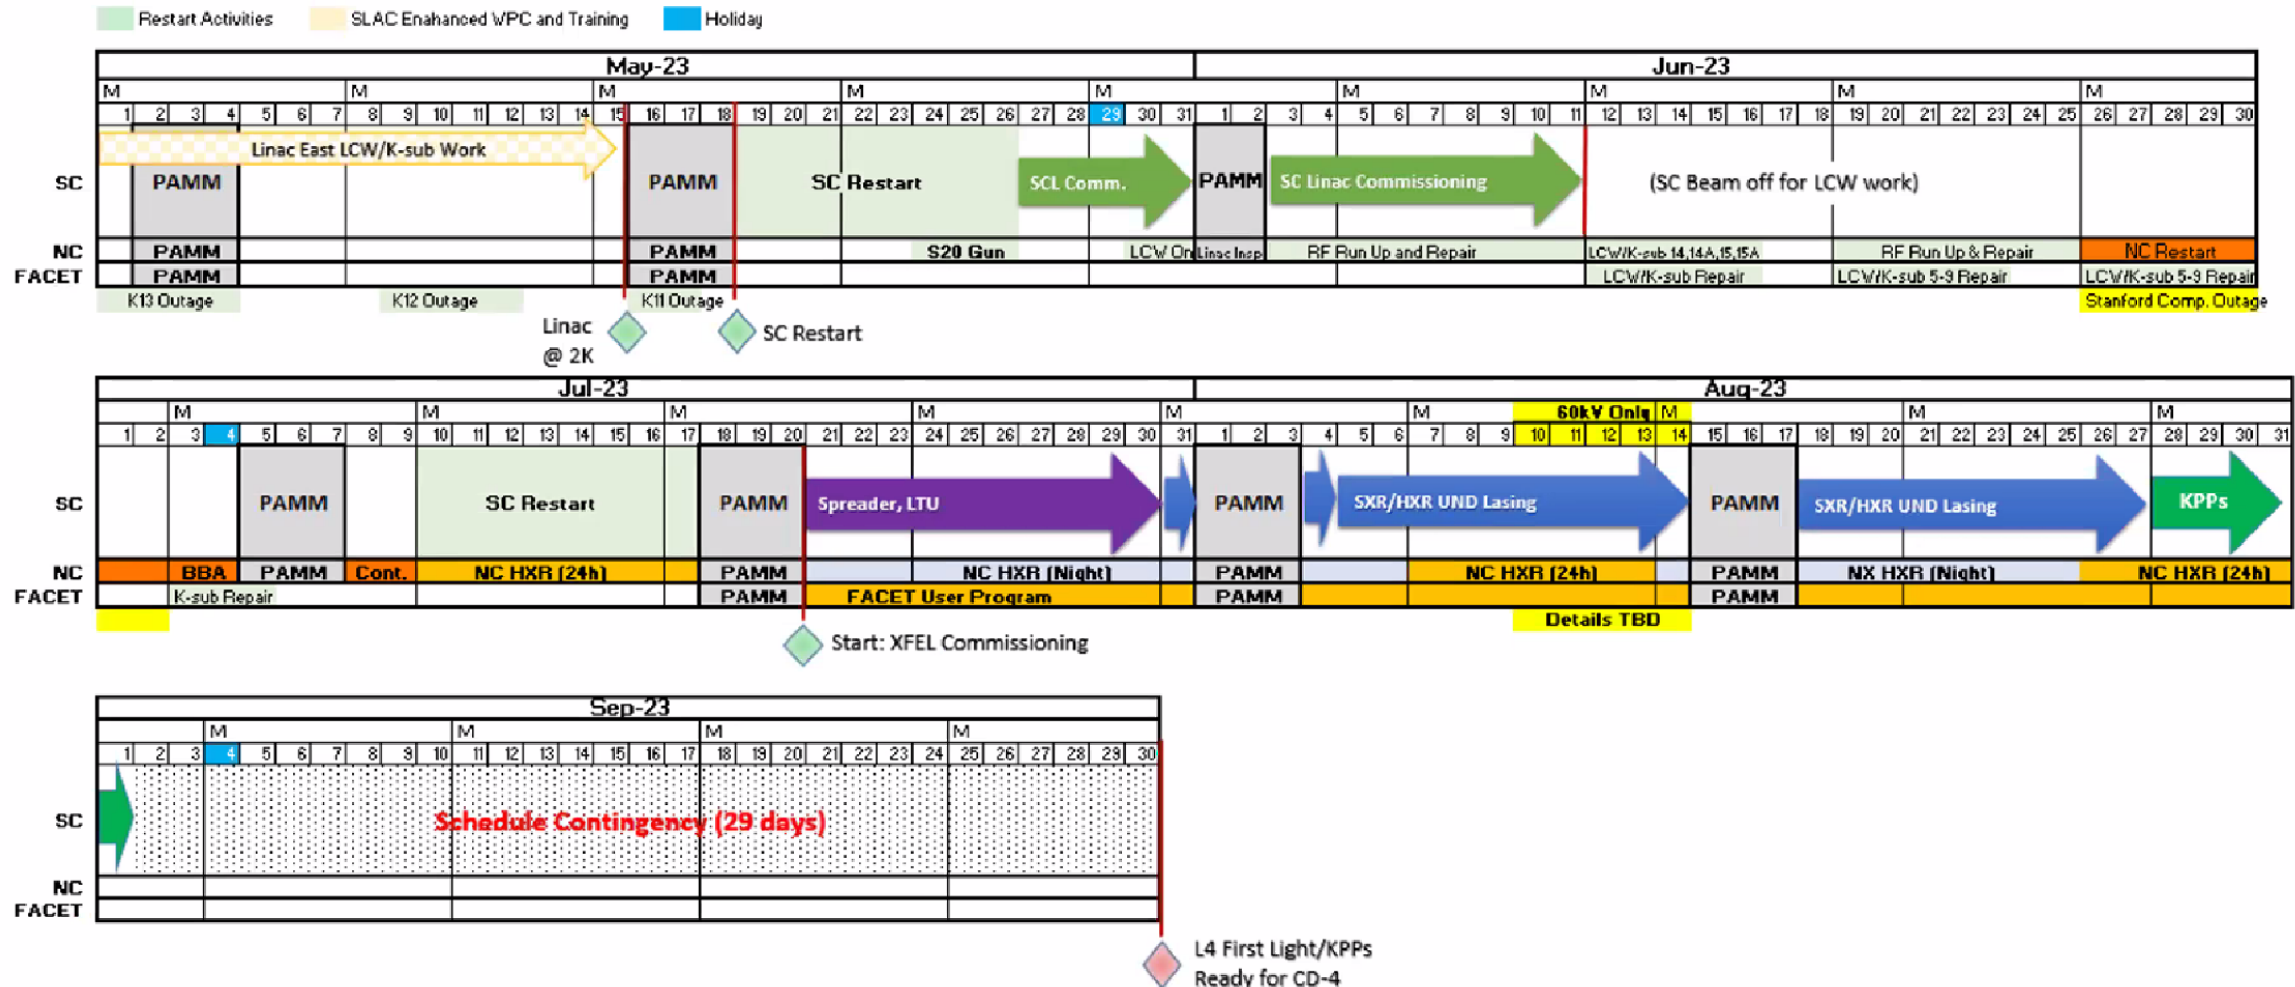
Restart Activities | SLAC Enahanced WPC and Training | Holiday

| May-23 | | Jun-23 |
|---|---|---|
| M M M M M | | M M M M M |
| 1 2 3 4 5 6 7 8 9 10 11 12 13 14 15 16 17 18 19 20 21 22 23 24 25 26 27 28 29 30 31 | | 1 2 3 4 5 6 7 8 9 10 11 12 13 14 15 16 17 18 19 20 21 22 23 24 25 26 27 28 29 30 |

SC: Linac East LCW/K-sub Work; PAMM; PAMM; SC Restart; SCL Comm.; PAMM; SC Linac Commissioning; (SC Beam off for LCW work)
NC: PAMM; PAMM; S20 Gun; LCW On; Linac Insp; RF Run Up and Repair; LCW/K-sub 14,14A,15,15A; RF Run Up & Repair; NC Restart
FACET: PAMM; PAMM; LCW/K-sub Repair; LCW/K-sub 5-9 Repair; LCW/K-sub 5-9 Repair
K13 Outage; K12 Outage; K11 Outage; Stanford Comp. Outage
Linac @ 2K
SC Restart

| Jul-23 | | Aug-23 |
|---|---|---|
| M M M M M | | M M 60kV Only M M M |
| 1 2 3 4 5 6 7 8 9 10 11 12 13 14 15 16 17 18 19 20 21 22 23 24 25 26 27 28 29 30 31 | | 1 2 3 4 5 6 7 8 9 10 11 12 13 14 15 16 17 18 19 20 21 22 23 24 25 26 27 28 29 30 31 |

SC: PAMM; SC Restart; PAMM; Spreader, LTU; PAMM; SXR/HXR UND Lasing; PAMM; SXR/HXR UND Lasing; KPPs
NC: BBA; PAMM; Cont.; NC HXR (24h); PAMM; NC HXR (Night); PAMM; NC HXR (24h); PAMM; NX HXR (Night); NC HXR (24h)
FACET: K-sub Repair; PAMM; FACET User Program; PAMM; PAMM
Details TBD
Start: XFEL Commissioning

| Sep-23 |
|---|
| M M M M |
| 1 2 3 4 5 6 7 8 9 10 11 12 13 14 15 16 17 18 19 20 21 22 23 24 25 26 27 28 29 30 |

SC: Schedule Contingency (29 days)
NC
FACET
L4 First Light/KPPs Ready for CD-4